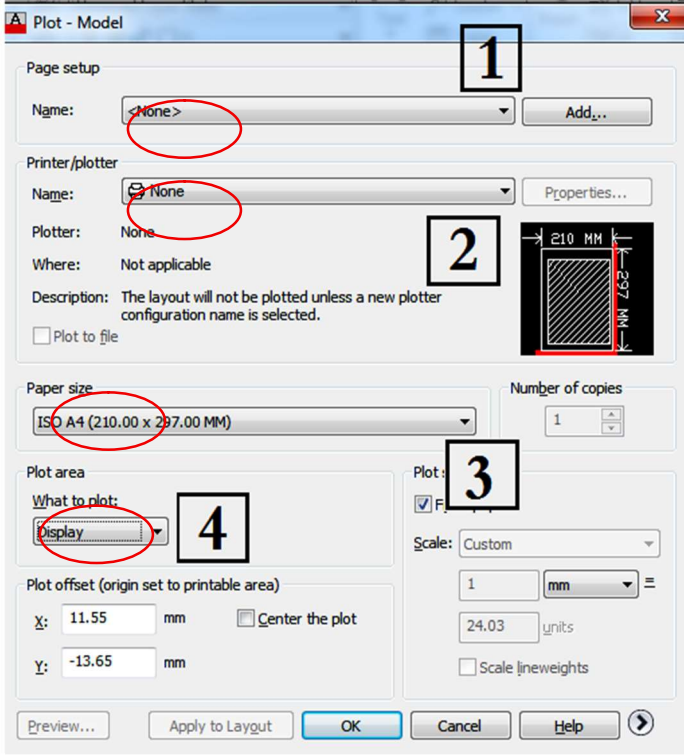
Plot - Model

1

Page setup

Name: <None>

Add...

Printer/plotter

Name: None

Properties...

Plotter: None

2

Where: Not applicable

Description: The layout will not be plotted unless a new plotter configuration name is selected.

210 MM

297 MM

Plot to file

Paper size

ISO A4 (210.00 x 297.00 MM)

Number of copies

1

Plot area

What to plot:

Display

4

Plot s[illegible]

3

F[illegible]

Scale: Custom

1

mm

=

24.03

units

Scale lineweights

Plot offset (origin set to printable area)

X: 11.55 mm

Center the plot

Y: -13.65 mm

Preview...

Apply to Layout

OK

Cancel

Help